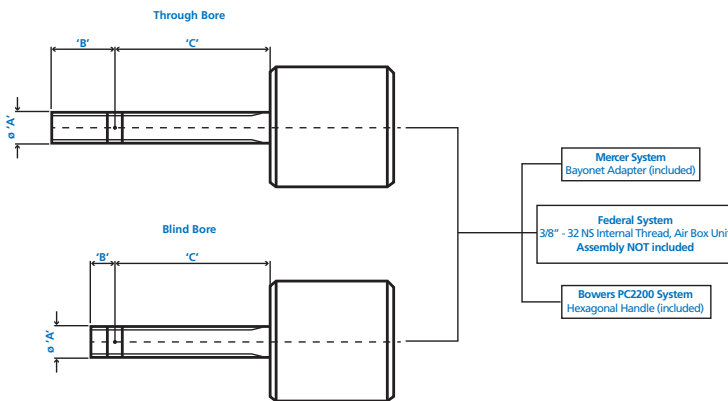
Through Bore

'B'

'C'

ø 'A'

Blind Bore

'B'

'C'

ø 'A'

Mercer System
Bayonet Adapter (included)

Federal System
3/8" - 32 NS Internal Thread, Air Box Uni
Assembly NOT included

Bowers PC2200 System
Hexagonal Handle (included)